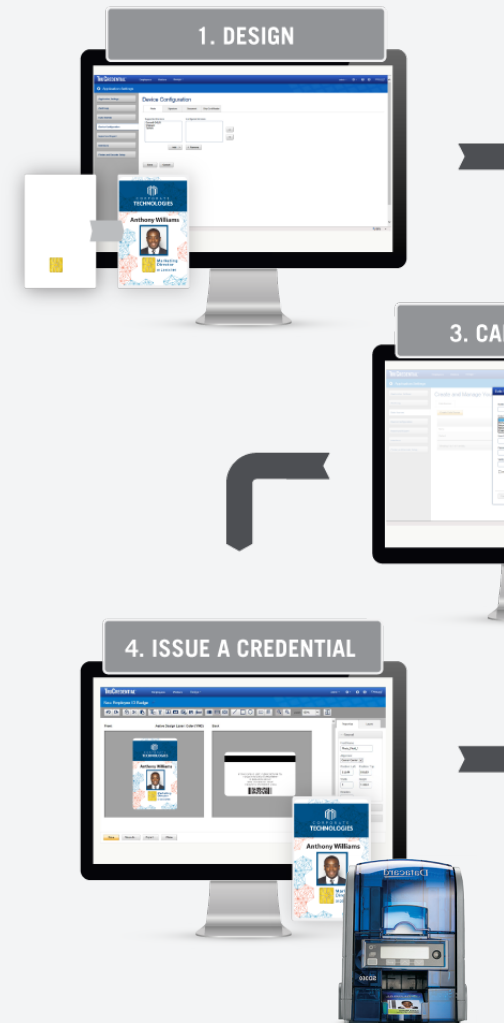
1. DESIGN

TruCredential

Device Configuration

Save Cancel

CORPORATE TECHNOLOGIES

Anthony Williams

Marketing Director

3. CA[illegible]

TruCredential

Create and Manage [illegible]

4. ISSUE A CREDENTIAL

TruCredential

New Employee ID Badge

Front

Back

CORPORATE TECHNOLOGIES

Anthony Williams

Marketing Director

CORPORATE TECHNOLOGIES

Anthony Williams

Datacard

SD360